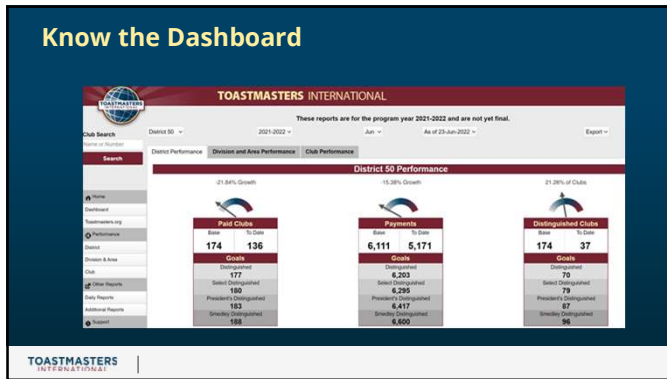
Know the Dashboard

TOASTMASTERS INTERNATIONAL

These reports are for the program year 2021-2022 and are not yet final.

Club Search

Name or Number

Search

District 50

2021-2022

Jun

As of 23-Jun-2022

Export

District Performance

Division and Area Performance

Club Performance

District 50 Performance

Home

Dashboard

Toastmasters.org

Performance

District

Division & Area

Club

Other Reports

Daily Reports

Additional Reports

Support

-21.84% Growth

Paid Clubs

| Base | To Date |
|---|---|
| 174 | 136 |

Goals

Distinguished
177
Select Distinguished
180
President's Distinguished
183
Smedley Distinguished
188

-15.38% Growth

Payments

| Base | To Date |
|---|---|
| 6,111 | 5,171 |

Goals

Distinguished
6,203
Select Distinguished
6,295
President's Distinguished
6,417
Smedley Distinguished
6,600

21.26% of Clubs

Distinguished Clubs

| Base | To Date |
|---|---|
| 174 | 37 |

Goals

Distinguished
79
Select Distinguished
83
President's Distinguished
87
Smedley Distinguished
96

TOASTMASTERS INTERNATIONAL